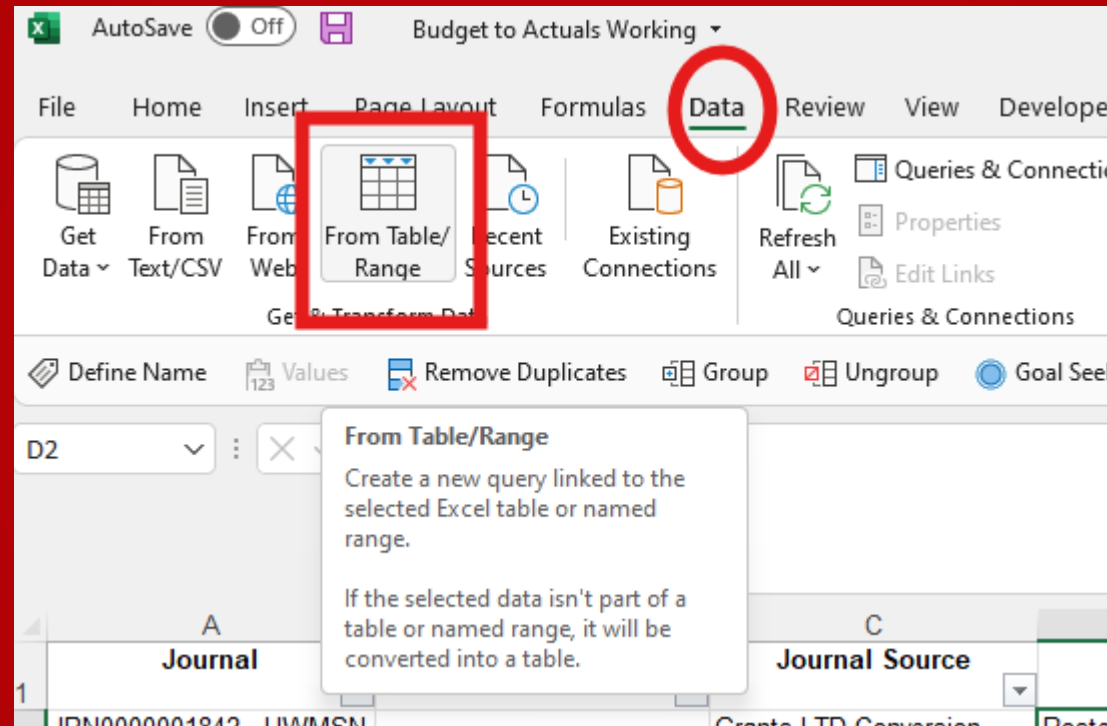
AutoSave Off Budget to Actuals Working

File Home Insert Page Layout Formulas Data Review View Develope

Get Data From Text/CSV From Web From Table/ Range Recent Sources Existing Connections Refresh All Queries & Connectio Properties Edit Links

Get & Transform Data Queries & Connections

Define Name Values Remove Duplicates Group Ungroup Goal Seek

D2

From Table/Range

Create a new query linked to the selected Excel table or named range.

If the selected data isn't part of a table or named range, it will be converted into a table.

A C

Journal Journal Source

1

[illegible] Grants LTD Conversion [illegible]